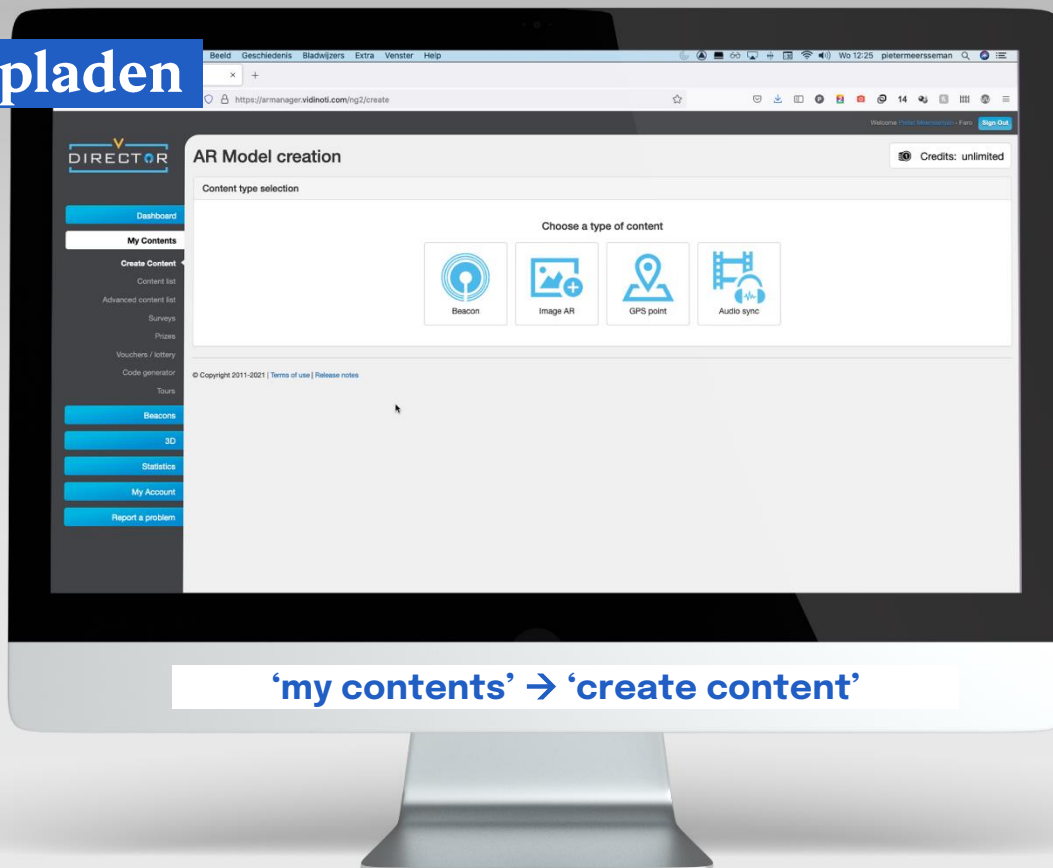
pladen

Beeld Geschiedenis Bladwijzers Extra Venster Help

Wo 12:25 pietermeersseman

https://armanager.vidinoti.com/ng2/create

14

Welcome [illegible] - Faro Sign Out

DIRECTOR

AR Model creation

Credits: unlimited

Content type selection

Dashboard

My Contents

Create Content

Content list

Advanced content list

Surveys

Prizes

Vouchers / lottery

Code generator

Tours

Beacons

3D

Statistics

My Account

Report a problem

Choose a type of content

Beacon

Image AR

GPS point

Audio sync

© Copyright 2011-2021 | Terms of use | Release notes

'my contents' → 'create content'